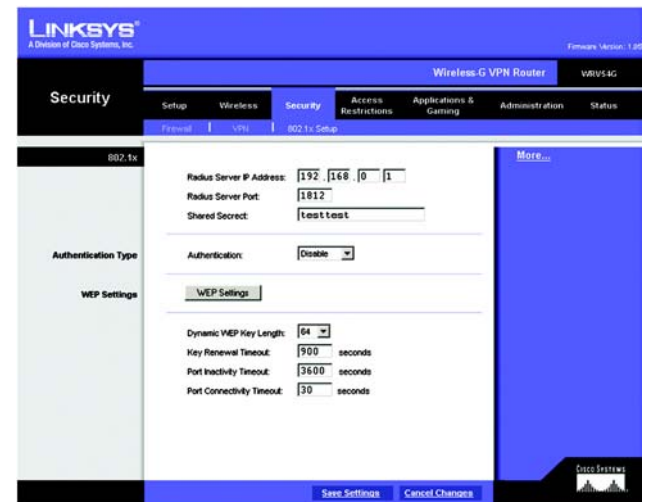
LINKSYS®
A Division of Cisco Systems, Inc.

Firmware Version: 1.0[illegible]

Wireless-G VPN Router WRV54G

Security

Setup | Wireless | Security | Access Restrictions | Applications & Gaming | Administration | Status

Firewall | VPN | 802.1x Setup

802.1x

Radius Server IP Address: 192 . 168 . 0 . 1
Radius Server Port: 1812
Shared Secrect: testtest

Authentication Type
Authentication: Disable

WEP Settings
WEP Settings

Dynamic WEP Key Length: 64
Key Renewal Timeout: 900 seconds
Port Inactivity Timeout: 3600 seconds
Port Connectivity Timeout: 30 seconds

More...

Save Settings | Cancel Changes

Cisco Systems